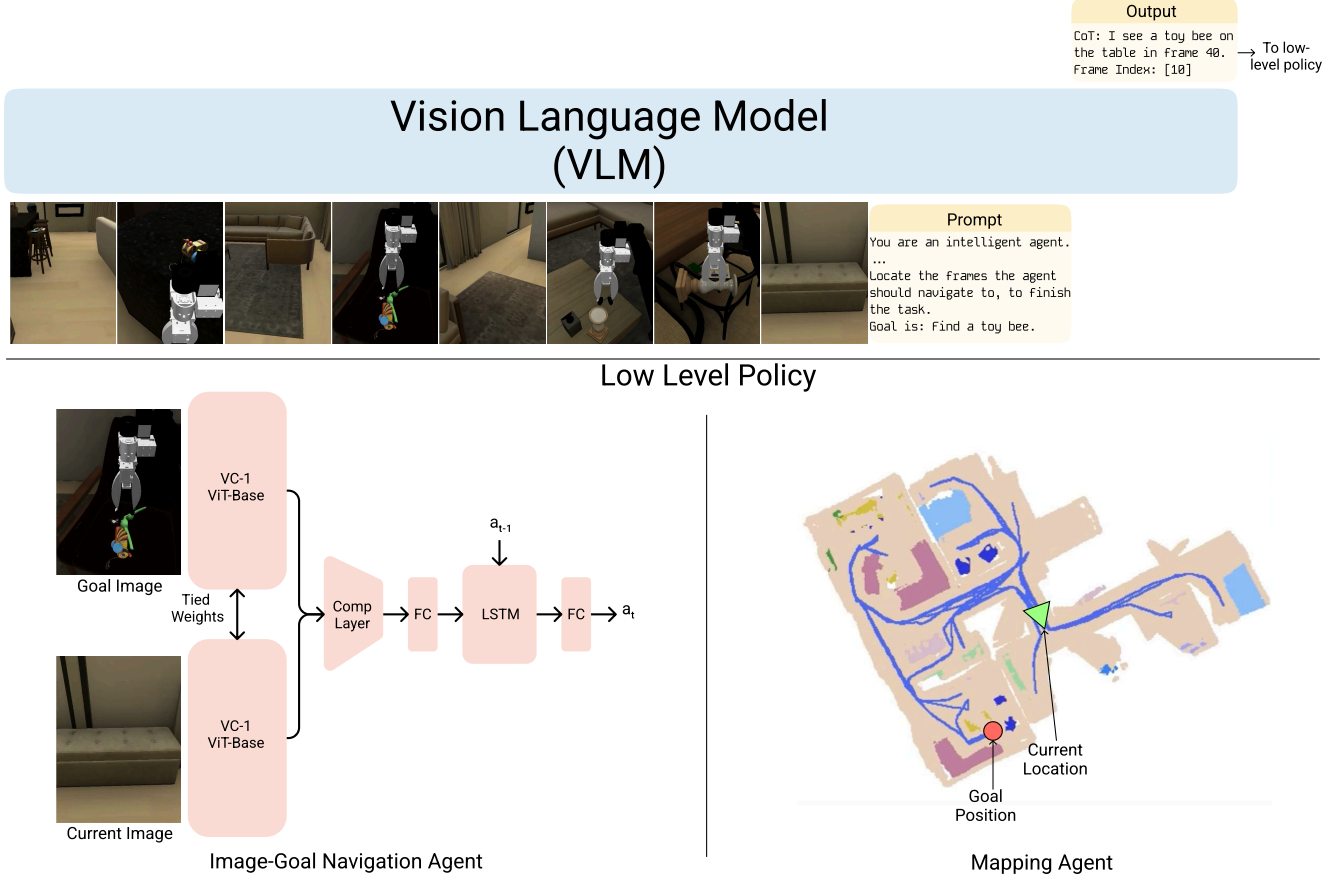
Output

CoT: I see a toy bee on the table in frame 40.
Frame Index: [10]

To low-level policy

Vision Language Model
(VLM)

Prompt

You are an intelligent agent.
...
Locate the frames the agent should navigate to, to finish the task.
Goal is: Find a toy bee.

Low Level Policy

VC-1
ViT-Base

Goal Image

Tied Weights

VC-1
ViT-Base

Current Image

Comp Layer

FC

$a_{t-1}$

LSTM

FC

$a_t$

Image-Goal Navigation Agent

Current Location

Goal Position

Mapping Agent